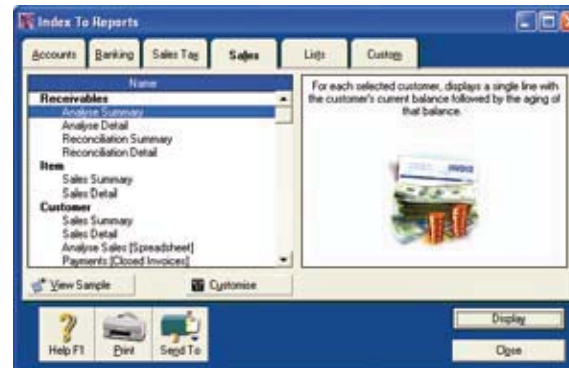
Index To Reports

Accounts | Banking | Sales Tax | Sales | Lists | Custom

Name
Receivables
Analyse Summary
Analyse Detail
Reconciliation Summary
Reconciliation Detail
Item
Sales Summary
Sales Detail
Customer
Sales Summary
Sales Detail
Analyse Sales [Spreadsheet]
Payments [Closed Invoices]

For each selected customer, displays a single line with the customer's current balance followed by the aging of that balance.

View Sample
Customise

Help F1
Print
Send To
Display
Close